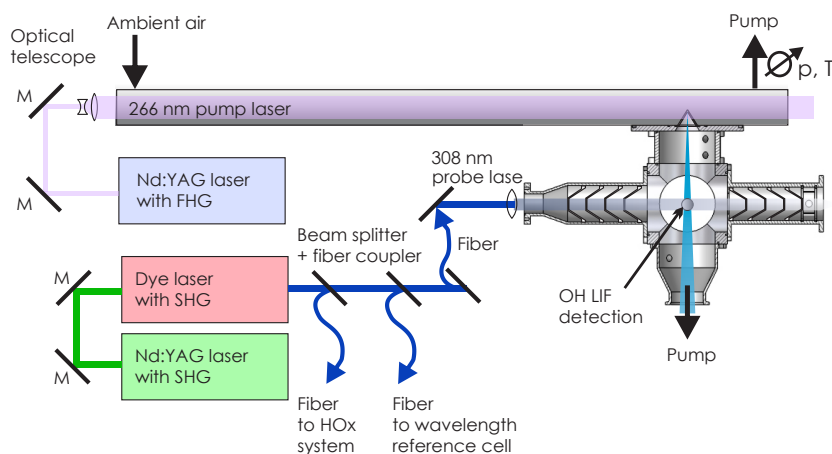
Optical telescope

Ambient air

Pump

p, T

M

266 nm pump laser

M

Nd:YAG laser with FHG

308 nm probe lase

Beam splitter + fiber coupler

Fiber

M

Dye laser with SHG

M

Nd:YAG laser with SHG

OH LIF detection

Pump

Fiber to HOx system

Fiber to wavelength reference cell